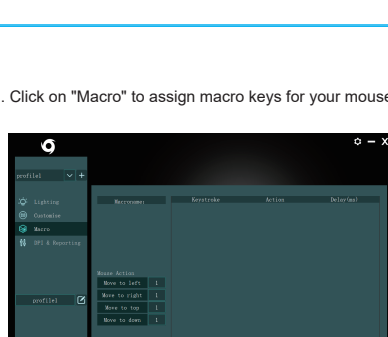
. Click on "Macro" to assign macro keys for your mouse

profile1

Lighting
Customize
Macro
DPI & Reporting

profile1

Macroname:

Keystroke | Action | Delay(ms)

Mouse Action
Move to left 1
Move to right 1
Move to top 1
Move to down 1